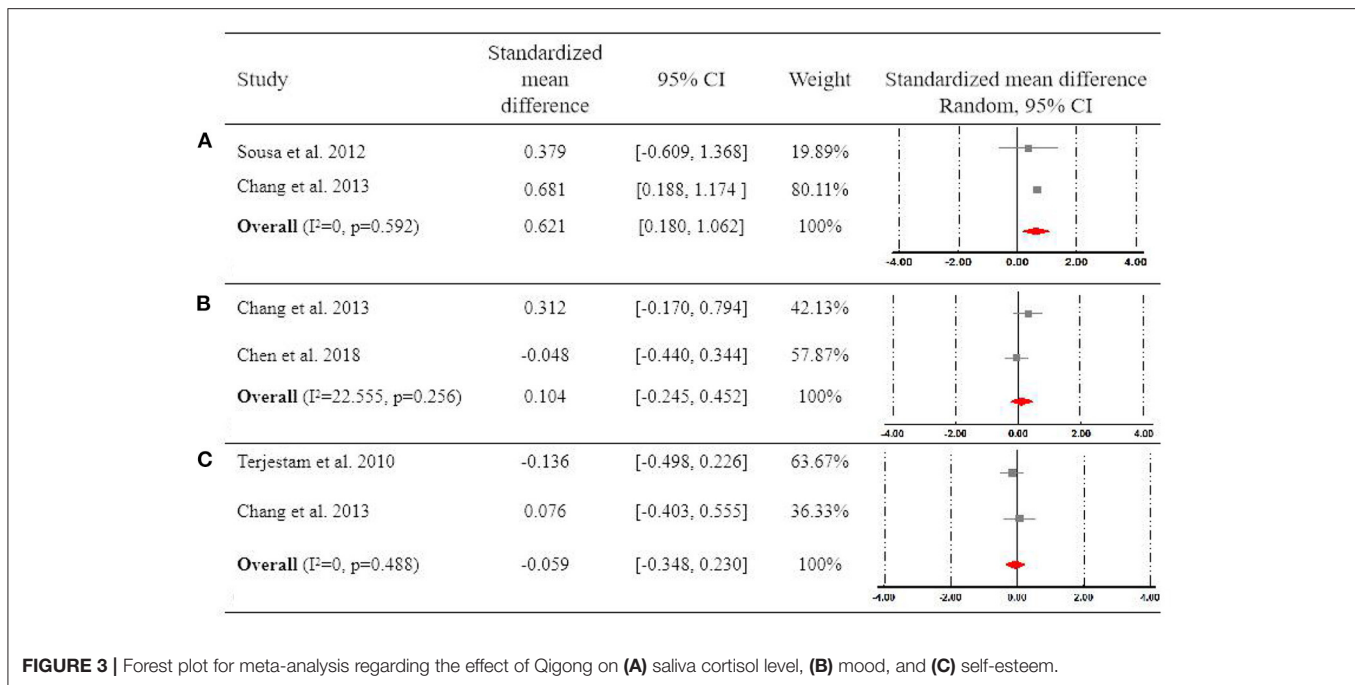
| | Study | Standardized mean difference | 95% CI | Weight | Standardized mean difference Random, 95% CI |
|---|---|---|---|---|---|
| A | Sousa et al. 2012 | 0.379 | [-0.609, 1.368] | 19.89% | |
| | Chang et al. 2013 | 0.681 | [0.188, 1.174 ] | 80.11% | |
| | **Overall** ($I^2$=0, p=0.592) | 0.621 | [0.180, 1.062] | 100% | |
| | | | | | -4.00 -2.00 0.00 2.00 4.00 |
| B | Chang et al. 2013 | 0.312 | [-0.170, 0.794] | 42.13% | |
| | Chen et al. 2018 | -0.048 | [-0.440, 0.344] | 57.87% | |
| | **Overall** ($I^2$=22.555, p=0.256) | 0.104 | [-0.245, 0.452] | 100% | |
| | | | | | -4.00 -2.00 0.00 2.00 4.00 |
| C | Terjestam et al. 2010 | -0.136 | [-0.498, 0.226] | 63.67% | |
| | Chang et al. 2013 | 0.076 | [-0.403, 0.555] | 36.33% | |
| | **Overall** ($I^2$=0, p=0.488) | -0.059 | [-0.348, 0.230] | 100% | |
| | | | | | -4.00 -2.00 0.00 2.00 4.00 |

**FIGURE 3 |** Forest plot for meta-analysis regarding the effect of Qigong on **(A)** saliva cortisol level, **(B)** mood, and **(C)** self-esteem.